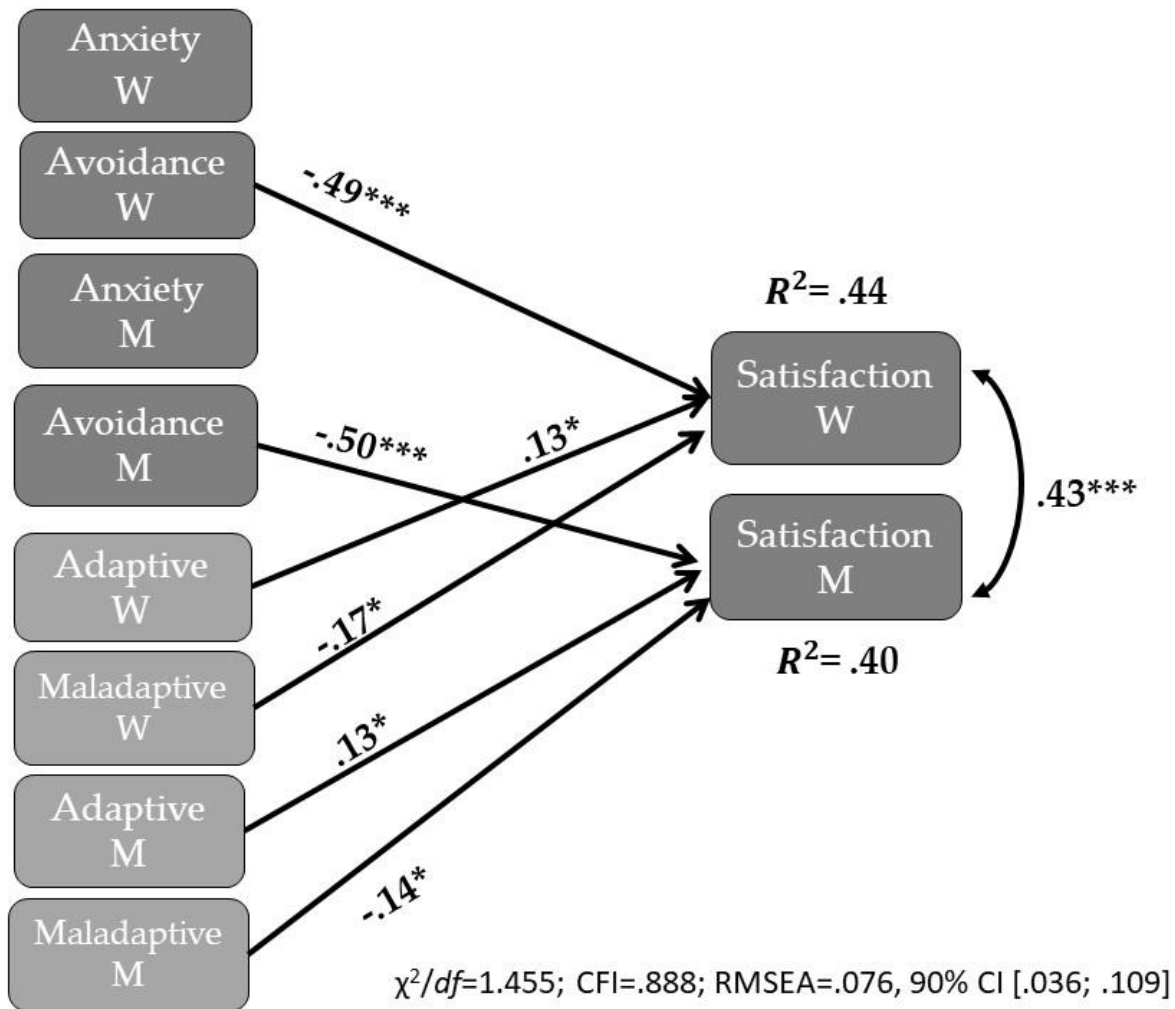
Anxiety W

Avoidance W

Anxiety M

Avoidance M

Adaptive W

Maladaptive W

Adaptive M

Maladaptive M

-.49***

-.50***

.13*

-.17*

.13*

-.14*

$R^2$= .44

Satisfaction W

Satisfaction M

$R^2$= .40

.43***

$\chi^2/df$=1.455; CFI=.888; RMSEA=.076, 90% CI [.036; .109]